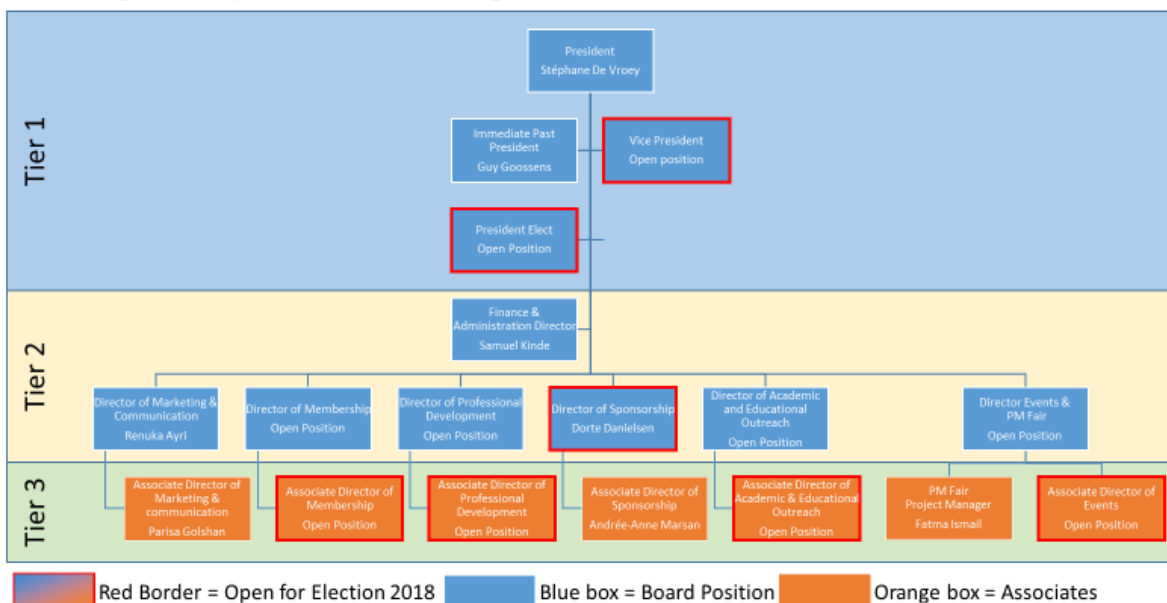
Tier 1

President
Stéphane De Vroey

Immediate Past President
Guy Goossens

Vice President
Open position

President Elect
Open Position

Tier 2

Finance & Administration Director
Samuel Kinde

Director of Marketing & Communication
Renuka Ayri

Director of Membership
Open Position

Director of Professional Development
Open Position

Director of Sponsorship
Dorte Danielsen

Director of Academic and Educational Outreach
Open Position

Director Events & PM Fair
Open Position

Tier 3

Associate Director of Marketing & communication
Parisa Golshan

Associate Director of Membership
Open Position

Associate Director of Professional Development
Open Position

Associate Director of Sponsorship
Andrée-Anne Marsan

Associate Director of Academic & Educational Outreach
Open Position

PM Fair Project Manager
Fatma Ismail

Associate Director of Events
Open Position

Red Border = Open for Election 2018 Blue box = Board Position Orange box = Associates